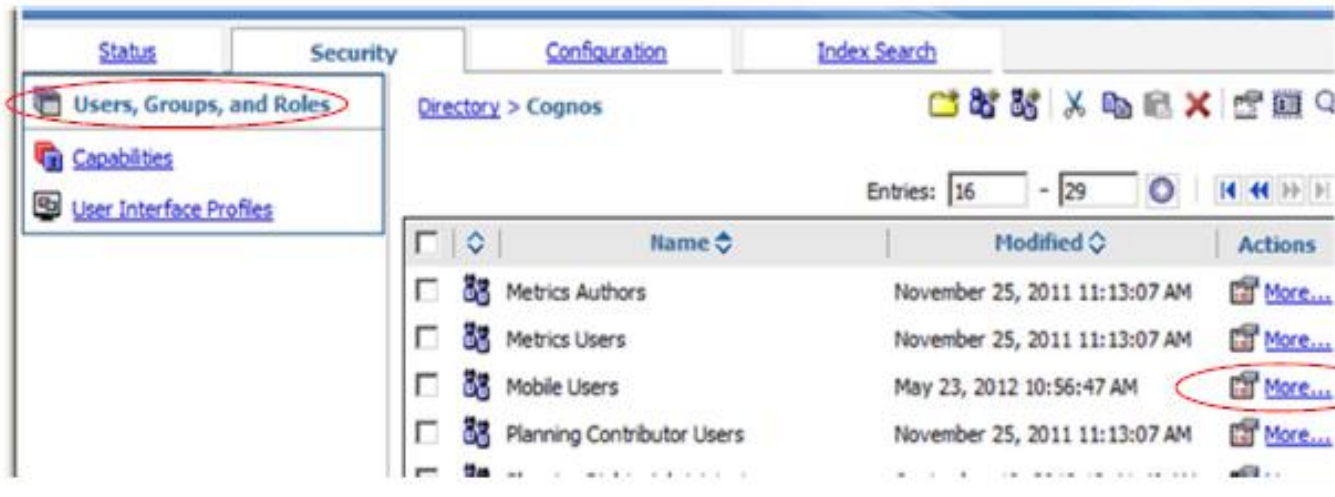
Status | Security | Configuration | Index Search

Users, Groups, and Roles
Capabilities
User Interface Profiles

Directory > Cognos

Entries: 16 - 29

| | Name | Modified | Actions |
|---|---|---|---|
| | Metrics Authors | November 25, 2011 11:13:07 AM | More... |
| | Metrics Users | November 25, 2011 11:13:07 AM | More... |
| | Mobile Users | May 23, 2012 10:56:47 AM | More... |
| | Planning Contributor Users | November 25, 2011 11:13:07 AM | More... |
| | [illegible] | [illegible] | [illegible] |